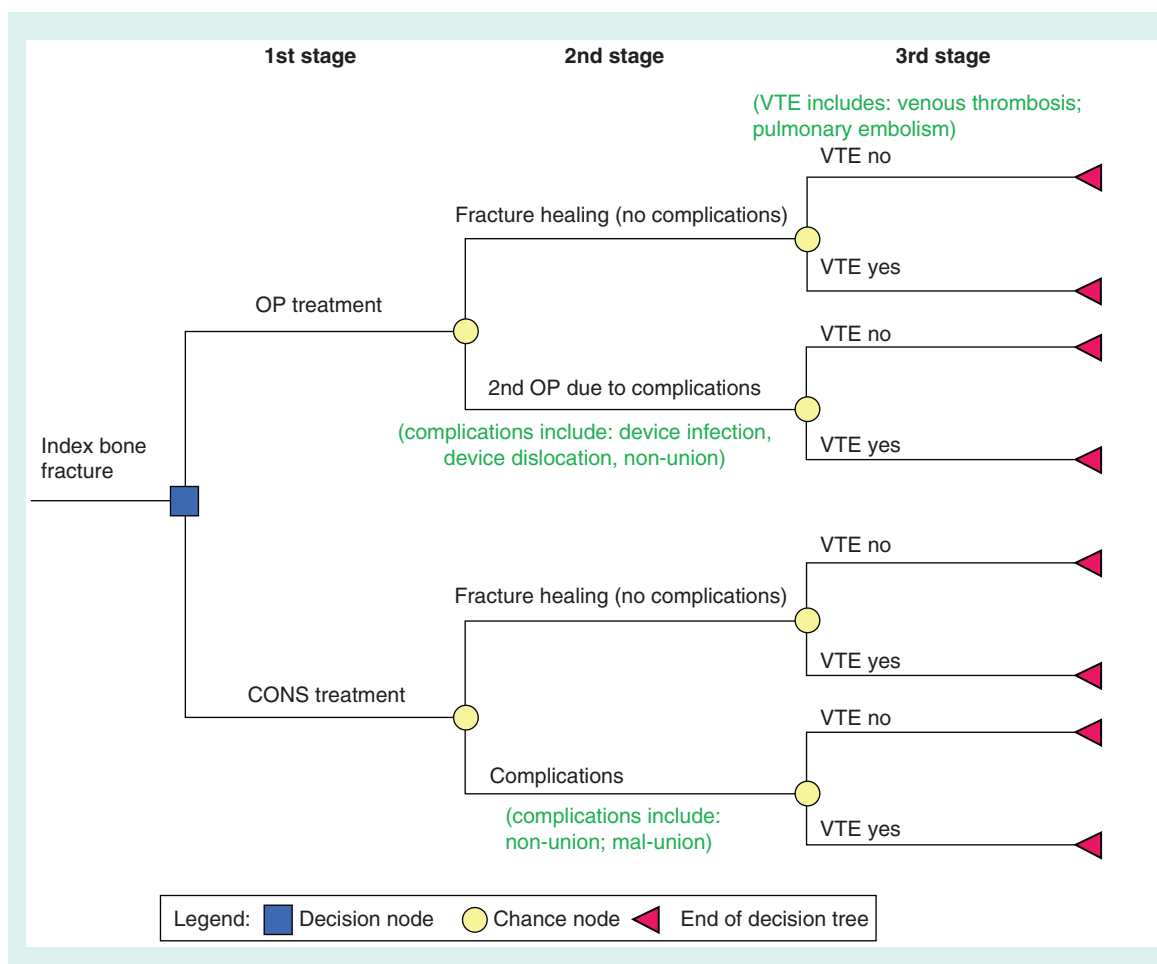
1st stage
2nd stage
3rd stage

(VTE includes: venous thrombosis; pulmonary embolism)

VTE no
Fracture healing (no complications)
VTE yes
OP treatment
VTE no
2nd OP due to complications
(complications include: device infection, device dislocation, non-union)
VTE yes
Index bone fracture
VTE no
Fracture healing (no complications)
VTE yes
CONS treatment
VTE no
Complications
(complications include: non-union; mal-union)
VTE yes

Legend: Decision node Chance node End of decision tree